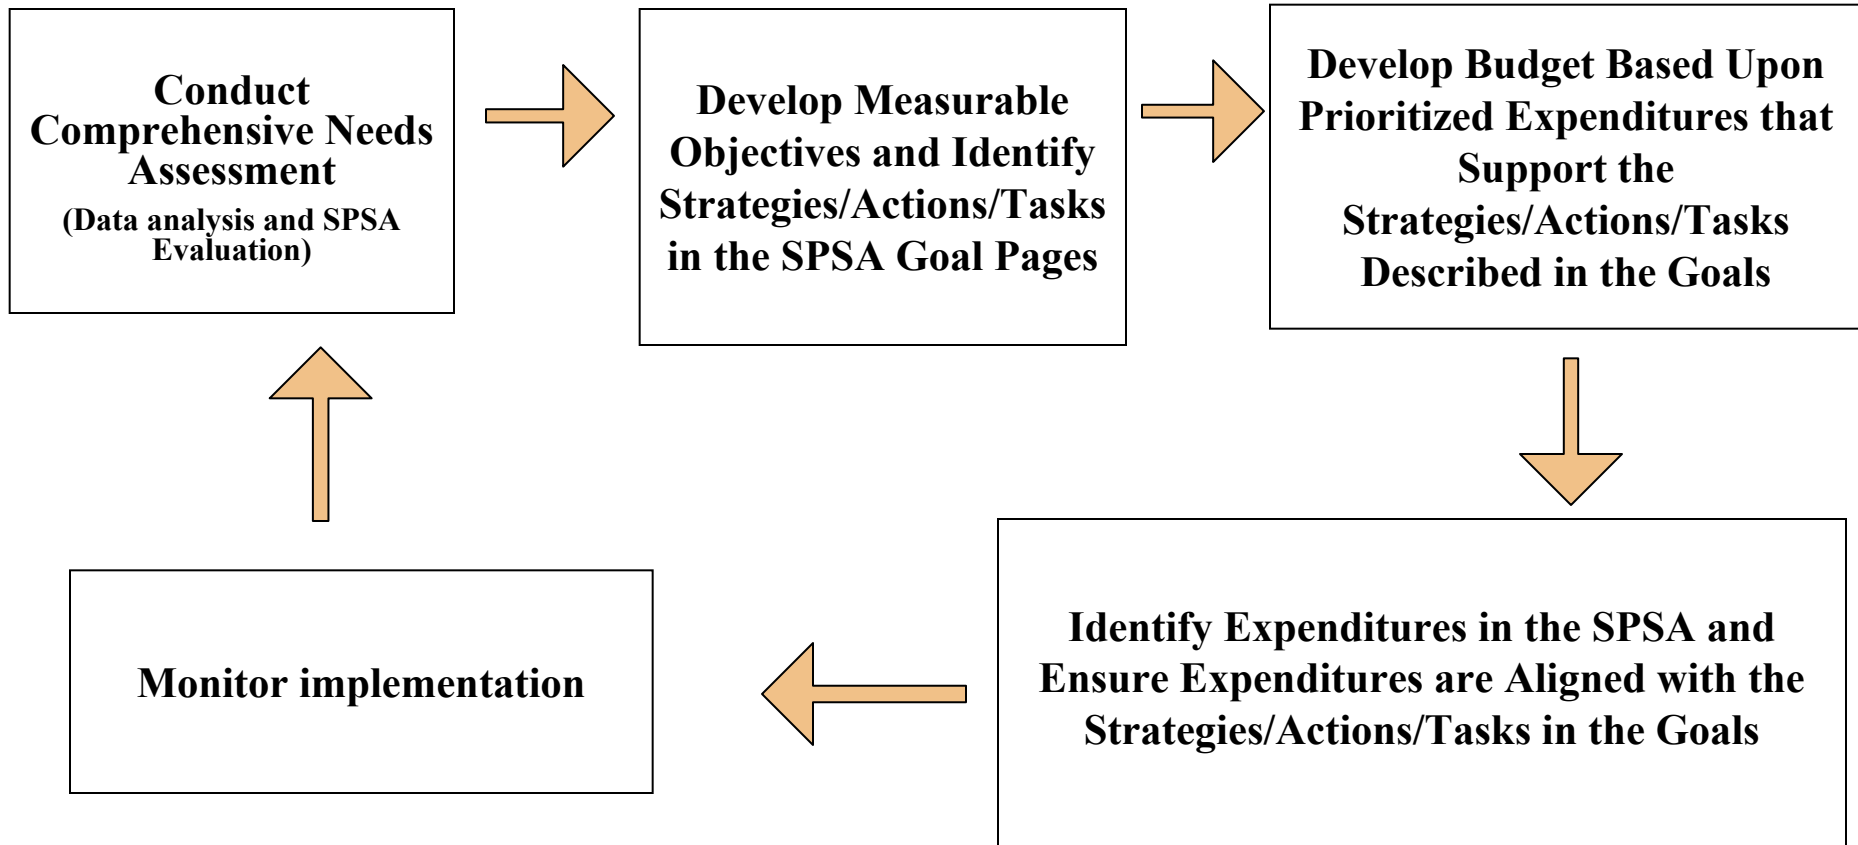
Conduct Comprehensive Needs Assessment
(Data analysis and SPSA Evaluation)

Develop Measurable Objectives and Identify Strategies/Actions/Tasks in the SPSA Goal Pages

Develop Budget Based Upon Prioritized Expenditures that Support the Strategies/Actions/Tasks Described in the Goals

Identify Expenditures in the SPSA and Ensure Expenditures are Aligned with the Strategies/Actions/Tasks in the Goals

Monitor implementation